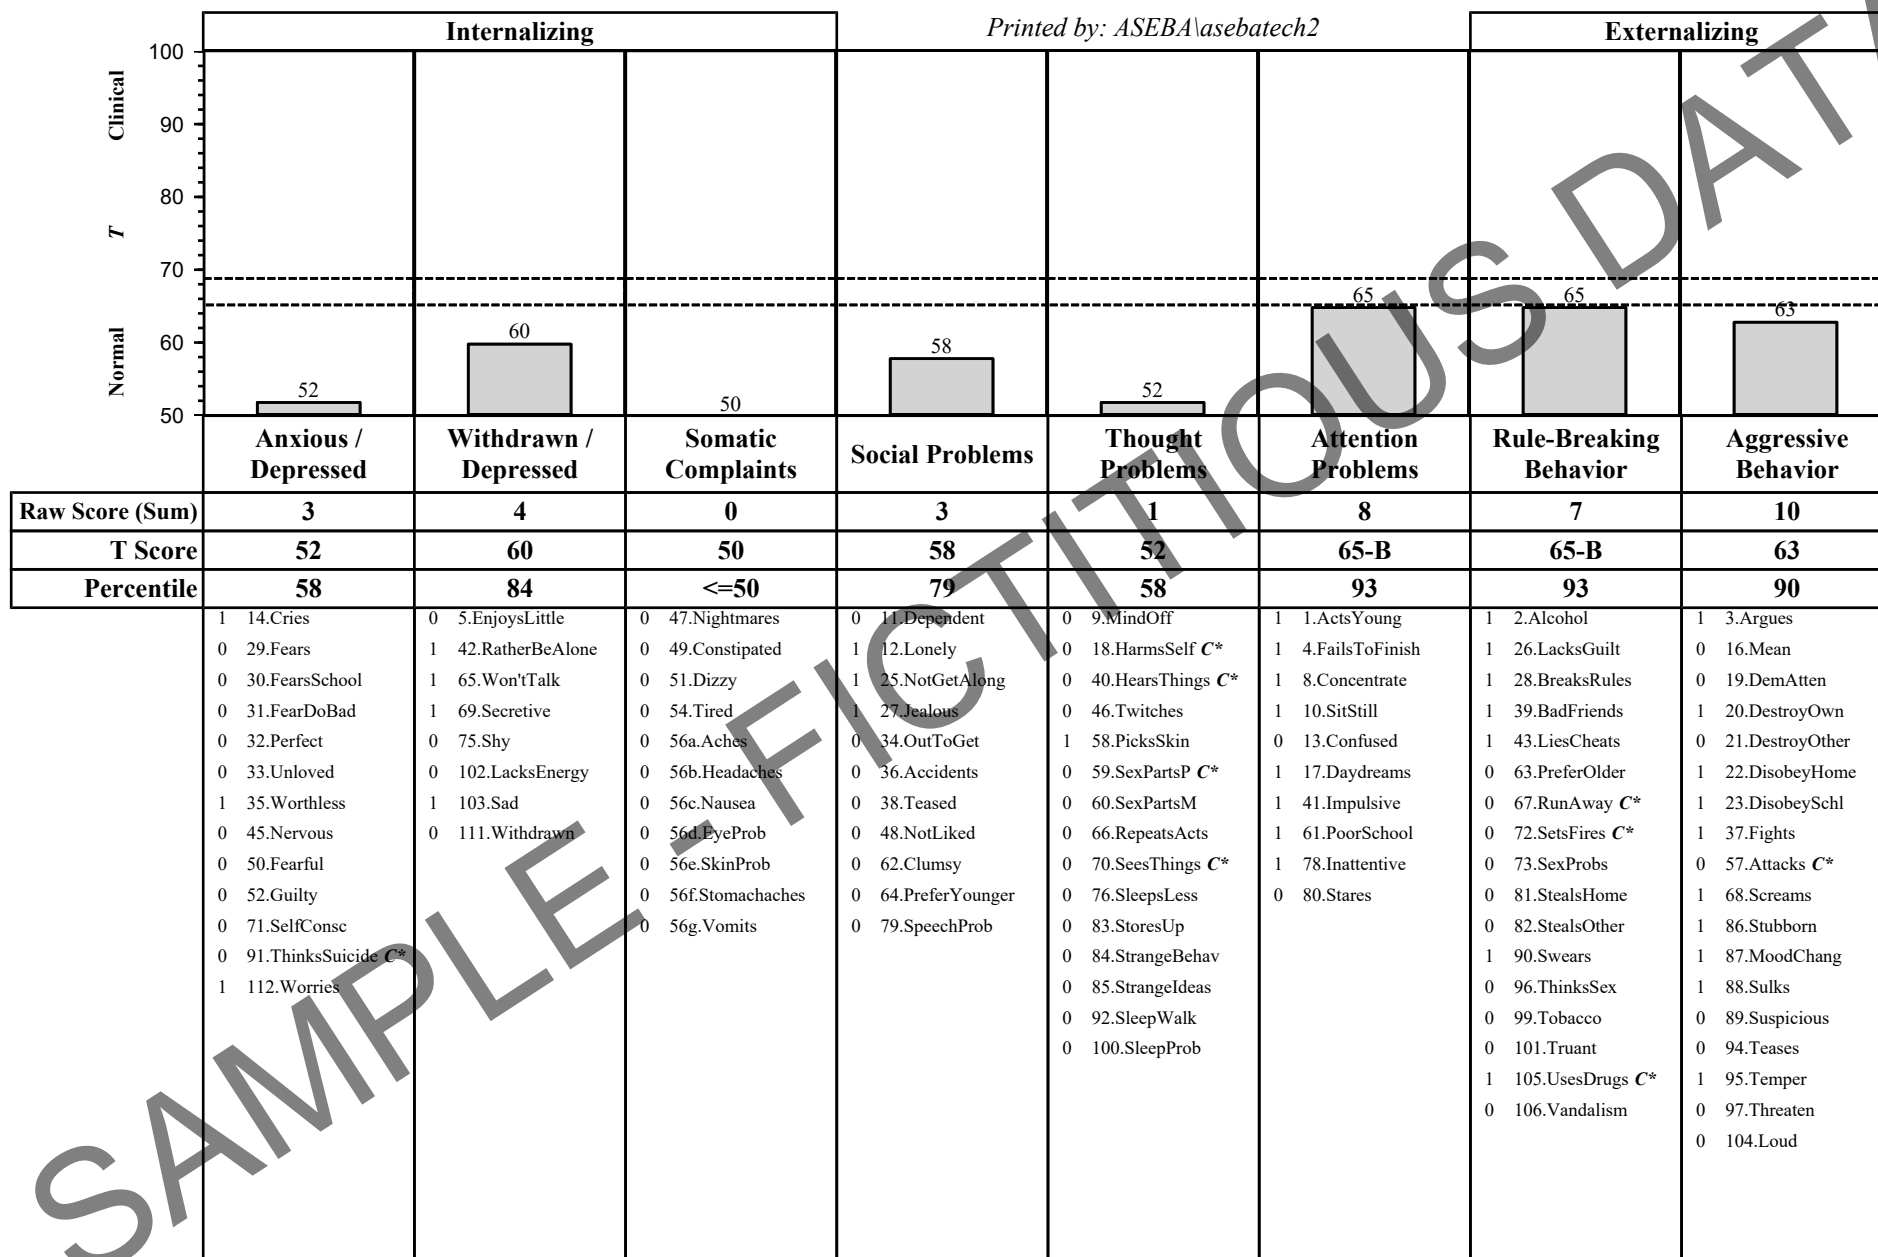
Internalizing | Printed by: ASEBA\asebatech2 | Externalizing

100
Clinical
90
80
T
70
Normal
60
50

52 60 50 58 52 65 65 63

| | Anxious / Depressed | Withdrawn / Depressed | Somatic Complaints | Social Problems | Thought Problems | Attention Problems | Rule-Breaking Behavior | Aggressive Behavior |
|---|---|---|---|---|---|---|---|---|
| Raw Score (Sum) | 3 | 4 | 0 | 3 | 1 | 8 | 7 | 10 |
| T Score | 52 | 60 | 50 | 58 | 52 | 65-B | 65-B | 63 |
| Percentile | 58 | 84 | <=50 | 79 | 58 | 93 | 93 | 90 |

1 14.Cries
0 29.Fears
0 30.FearsSchool
0 31.FearDoBad
0 32.Perfect
0 33.Unloved
1 35.Worthless
0 45.Nervous
0 50.Fearful
0 52.Guilty
0 71.SelfConsc
0 91.ThinksSuicide C*
1 112.Worries

0 5.EnjoysLittle
1 42.RatherBeAlone
1 65.Won'tTalk
1 69.Secretive
0 75.Shy
0 102.LacksEnergy
1 103.Sad
0 111.Withdrawn

0 47.Nightmares
0 49.Constipated
0 51.Dizzy
0 54.Tired
0 56a.Aches
0 56b.Headaches
0 56c.Nausea
0 56d.EyeProb
0 56e.SkinProb
0 56f.Stomachaches
0 56g.Vomits

0 11.Dependent
1 12.Lonely
1 25.NotGetAlong
1 27.Jealous
0 34.OutToGet
0 36.Accidents
0 38.Teased
0 48.NotLiked
0 62.Clumsy
0 64.PreferYounger
0 79.SpeechProb

0 9.MindOff
0 18.HarmsSelf C*
0 40.HearsThings C*
0 46.Twitches
1 58.PicksSkin
0 59.SexPartsP C*
0 60.SexPartsM
0 66.RepeatsActs
0 70.SeesThings C*
0 76.SleepsLess
0 83.StoresUp
0 84.StrangeBehav
0 85.StrangeIdeas
0 92.SleepWalk
0 100.SleepProb

1 1.ActsYoung
1 4.FailsToFinish
1 8.Concentrate
1 10.SitStill
0 13.Confused
1 17.Daydreams
1 41.Impulsive
1 61.PoorSchool
1 78.Inattentive
0 80.Stares

1 2.Alcohol
1 26.LacksGuilt
1 28.BreaksRules
1 39.BadFriends
1 43.LiesCheats
0 63.PreferOlder
0 67.RunAway C*
0 72.SetsFires C*
0 73.SexProbs
0 81.StealsHome
0 82.StealsOther
1 90.Swears
0 96.ThinksSex
0 99.Tobacco
0 101.Truant
1 105.UsesDrugs C*
0 106.Vandalism

1 3.Argues
0 16.Mean
0 19.DemAtten
1 20.DestroyOwn
0 21.DestroyOther
1 22.DisobeyHome
1 23.DisobeySchl
1 37.Fights
0 57.Attacks C*
1 68.Screams
1 86.Stubborn
1 87.MoodChang
1 88.Sulks
0 89.Suspicious
0 94.Teases
1 95.Temper
0 97.Threaten
0 104.Loud

SAMPLE - FICTITIOUS DAT